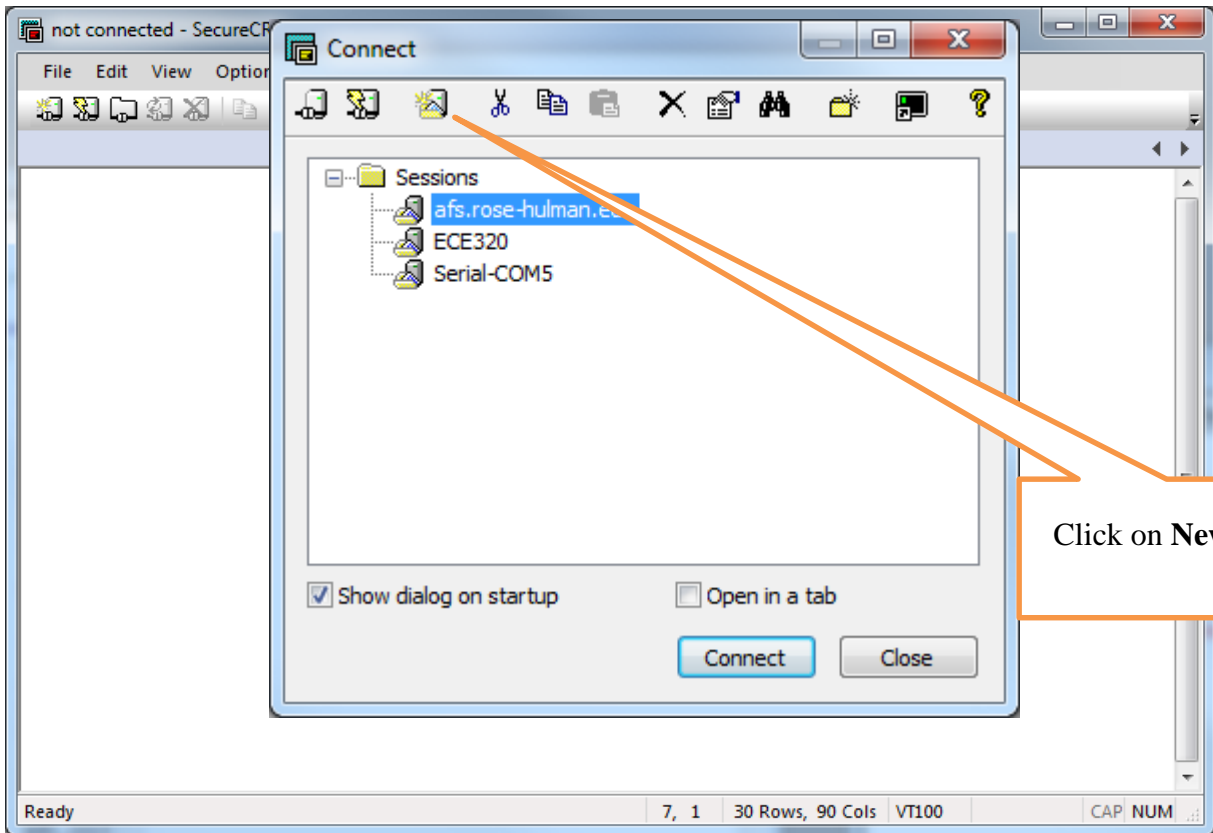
not connected - SecureCR

File Edit View Option

Connect

Sessions

afs.rose-hulman.ed

ECE320

Serial-COM5

Show dialog on startup

Open in a tab

Connect

Close

Click on **Ne**

Ready

7, 1

30 Rows, 90 Cols

VT100

CAP NUM